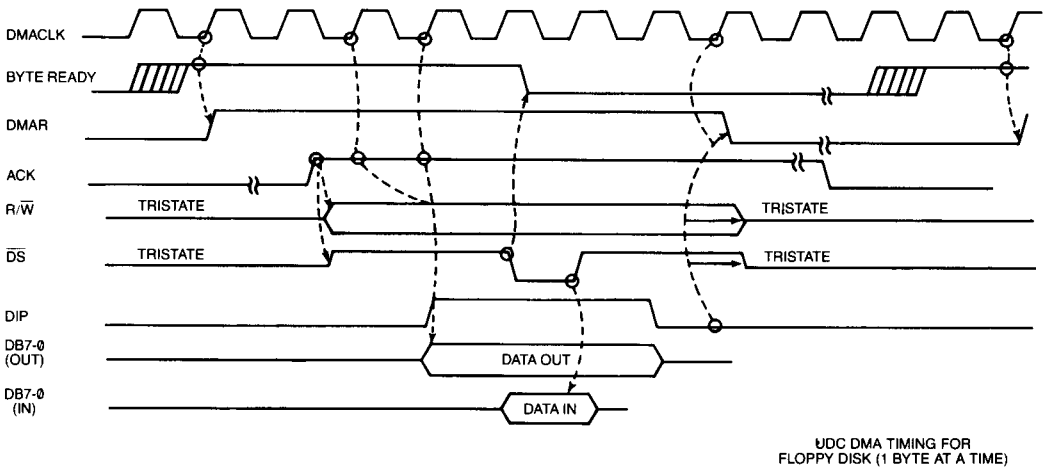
DMACLK

BYTE READY

DMAR

ACK

$R/\overline{W}$

TRISTATE

TRISTATE

$\overline{DS}$

TRISTATE

TRISTATE

DIP

DB7-Ø (OUT)

DATA OUT

DB7-Ø (IN)

DATA IN

UDC DMA TIMING FOR FLOPPY DISK (1 BYTE AT A TIME)